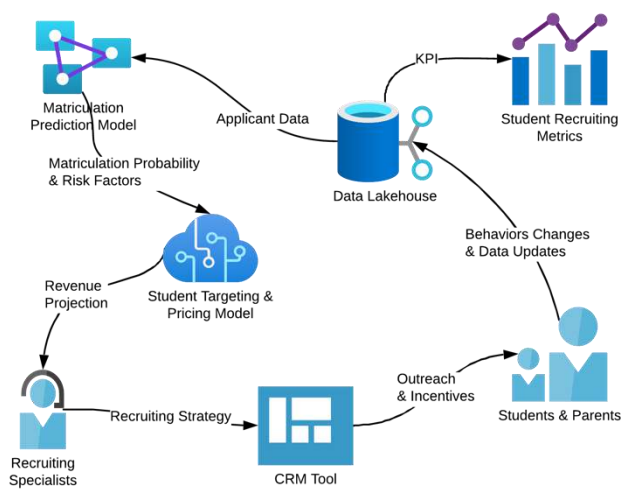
Matriculation Prediction Model

Applicant Data

KPI

Student Recruiting Metrics

Matriculation Probability & Risk Factors

Data Lakehouse

Behaviors Changes & Data Updates

Revenue Projection

Student Targeting & Pricing Model

Outreach & Incentives

Students & Parents

Recruiting Strategy

Recruiting Specialists

CRM Tool